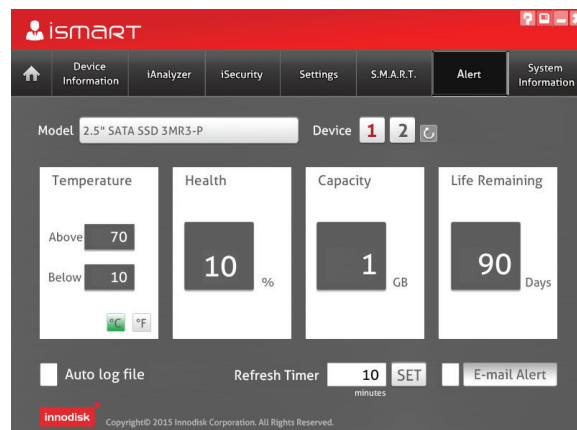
iSMART

?

Device Information | iAnalyzer | iSecurity | Settings | S.M.A.R.T. | Alert | System Information

Model 2.5" SATA SSD 3MR3-P

Device 1 2

Temperature

Above 70

Below 10

°C °F

Health

10 %

Capacity

1 GB

Life Remaining

90 Days

Auto log file

Refresh Timer 10 SET
minutes

E-mail Alert

innodisk

Copyright© 2015 Innodisk Corporation. All Rights Reserved.